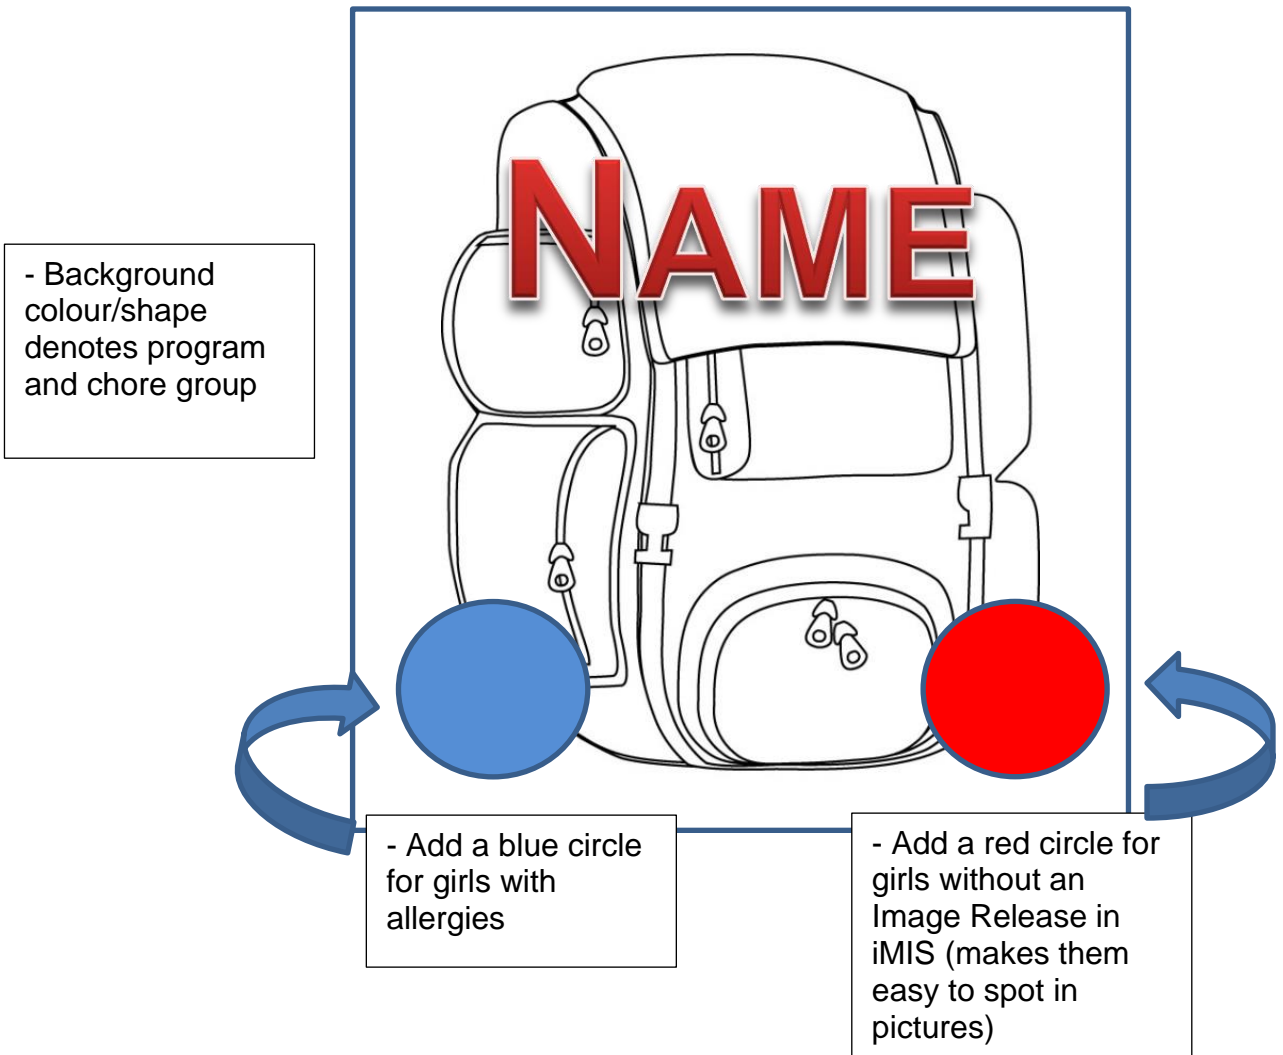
NAME

- Background colour/shape denotes program and chore group

- Add a blue circle for girls with allergies

- Add a red circle for girls without an Image Release in iMIS (makes them easy to spot in pictures)